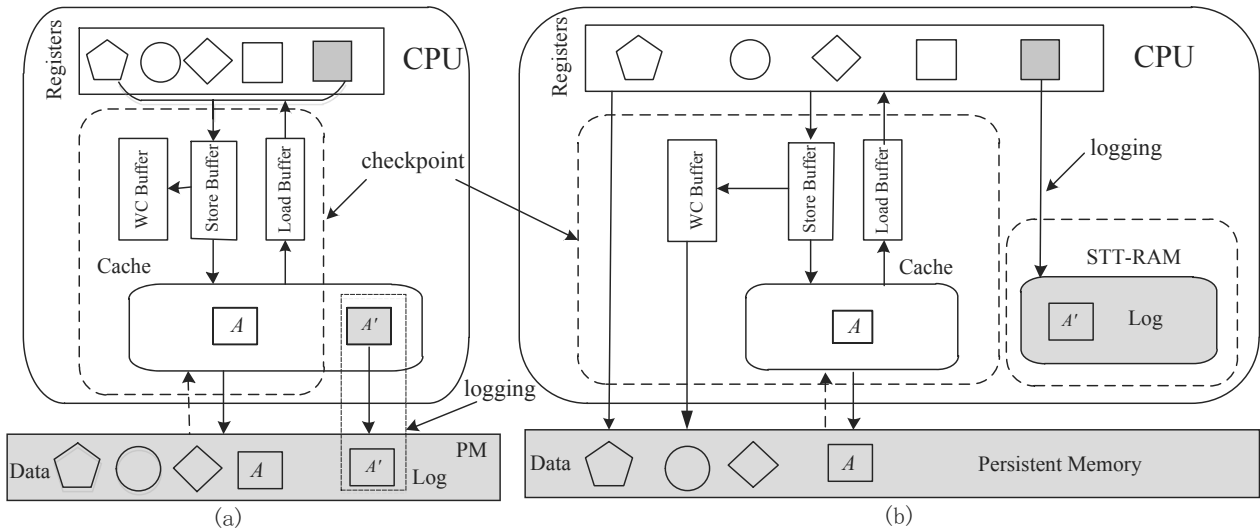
Registers

CPU

WC Buffer

Store Buffer

Load Buffer

checkpoint

Cache

$A$

$A'$

logging

Data

$A$

$A'$

PM

Log

(a)

Registers

CPU

logging

WC Buffer

Store Buffer

Load Buffer

Cache

$A$

STT-RAM

$A'$

Log

Data

$A$

Persistent Memory

(b)